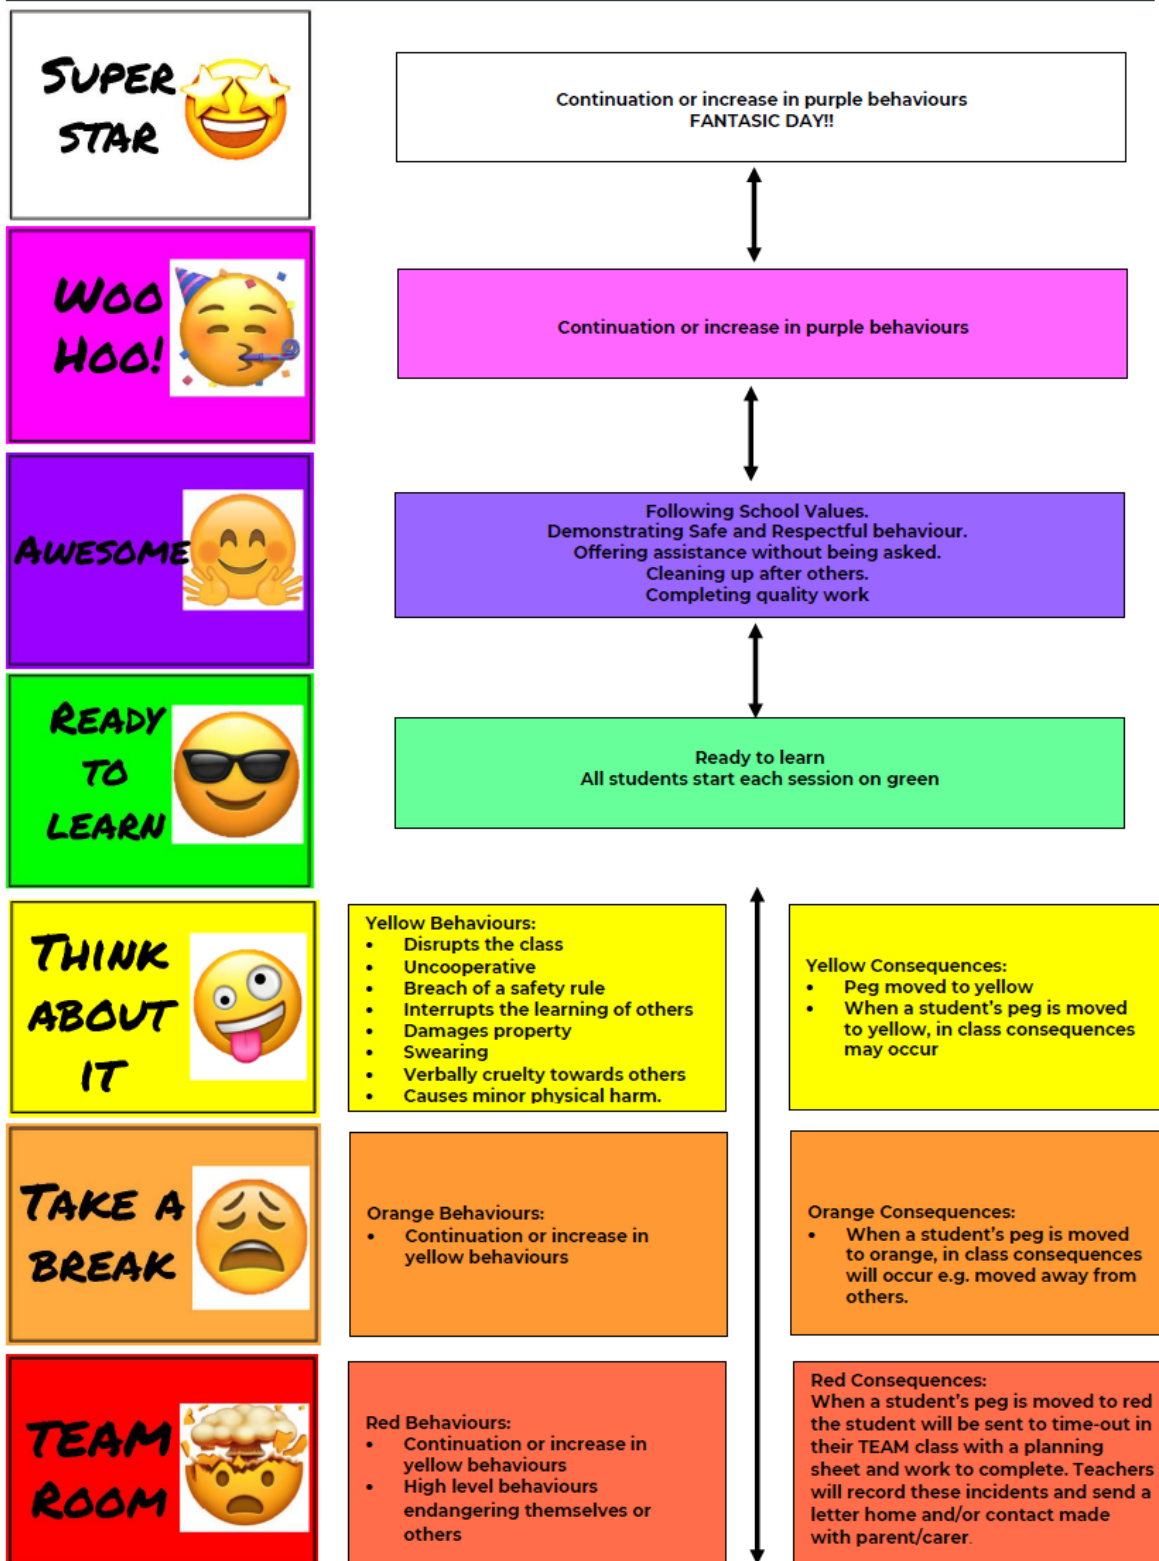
SUPER STAR

Continuation or increase in purple behaviours
FANTASIC DAY!!

WOO HOO!

Continuation or increase in purple behaviours

AWESOME

Following School Values.
Demonstrating Safe and Respectful behaviour.
Offering assistance without being asked.
Cleaning up after others.
Completing quality work

READY TO LEARN

Ready to learn
All students start each session on green

THINK ABOUT IT

Yellow Behaviours:
- Disrupts the class
- Uncooperative
- Breach of a safety rule
- Interrupts the learning of others
- Damages property
- Swearing
- Verbally cruelty towards others
- Causes minor physical harm.

Yellow Consequences:
- Peg moved to yellow
- When a student's peg is moved to yellow, in class consequences may occur

TAKE A BREAK

Orange Behaviours:
- Continuation or increase in yellow behaviours

Orange Consequences:
- When a student's peg is moved to orange, in class consequences will occur e.g. moved away from others.

TEAM ROOM

Red Behaviours:
- Continuation or increase in yellow behaviours
- High level behaviours endangering themselves or others

Red Consequences:
When a student's peg is moved to red the student will be sent to time-out in their TEAM class with a planning sheet and work to complete. Teachers will record these incidents and send a letter home and/or contact made with parent/carer.